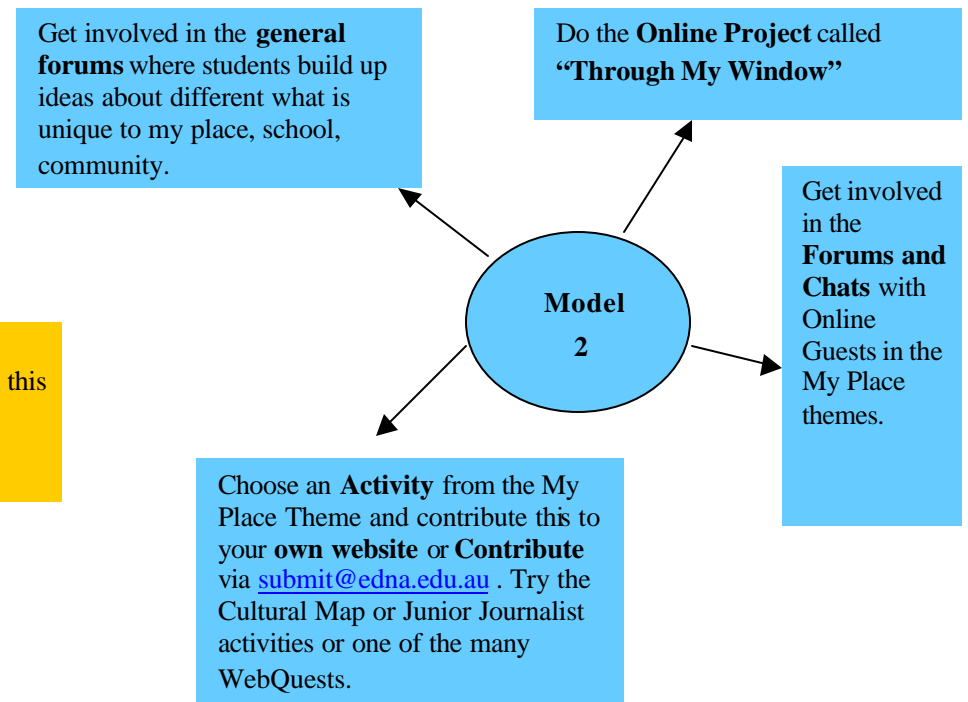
Get involved in the **general forums** where students build up ideas about different what is unique to my place, school, community.

Do the **Online Project** called **"Through My Window"**

Get involved in the **Forums and Chats** with Online Guests in the My Place themes.

this

**Model 2**

Choose an **Activity** from the My Place Theme and contribute this to your **own website** or **Contribute** via submit@edna.edu.au . Try the Cultural Map or Junior Journalist activities or one of the many WebQuests.